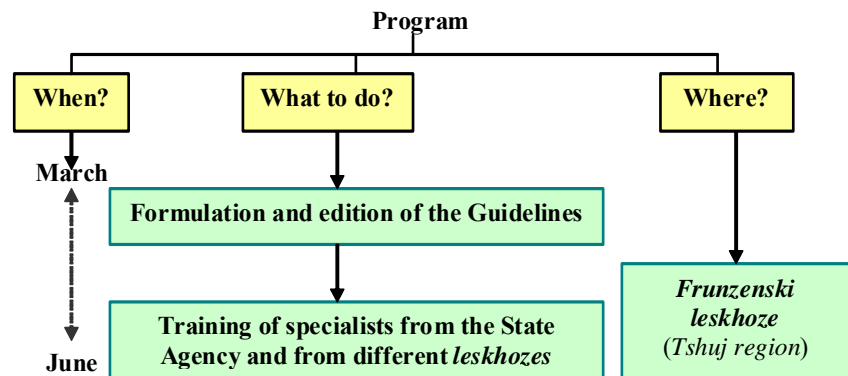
Program

When?

What to do?

Where?

March

Formulation and edition of the Guidelines

Training of specialists from the State Agency and from different leskhozes

June

Frunzenski leskhoze (Tshuj region)